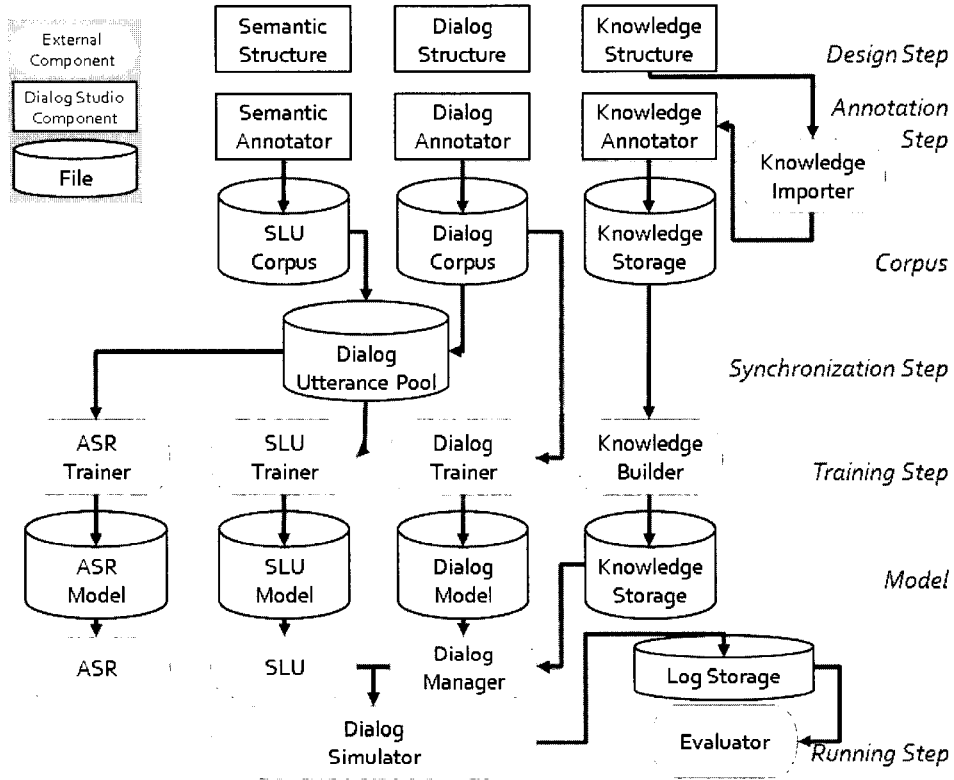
External Component

Dialog Studio Component

File

Semantic Structure

Dialog Structure

Knowledge Structure

Design Step

Semantic Annotator

Dialog Annotator

Knowledge Annotator

Annotation Step

Knowledge Importer

SLU Corpus

Dialog Corpus

Knowledge Storage

Corpus

Dialog Utterance Pool

Synchronization Step

ASR Trainer

SLU Trainer

Dialog Trainer

Knowledge Builder

Training Step

ASR Model

SLU Model

Dialog Model

Knowledge Storage

Model

ASR

SLU

Dialog Manager

Log Storage

Dialog Simulator

Evaluator

Running Step